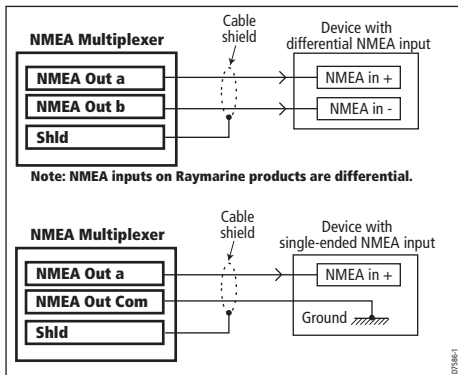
NMEA Multiplexer

Cable shield

Device with differential NMEA input

NMEA Out a

NMEA Out b

Shld

NMEA in +

NMEA in -

Note: NMEA inputs on Raymarine products are differential.

NMEA Multiplexer

Cable shield

Device with single-ended NMEA input

NMEA Out a

NMEA Out Com

Shld

NMEA in +

Ground

D7586-1